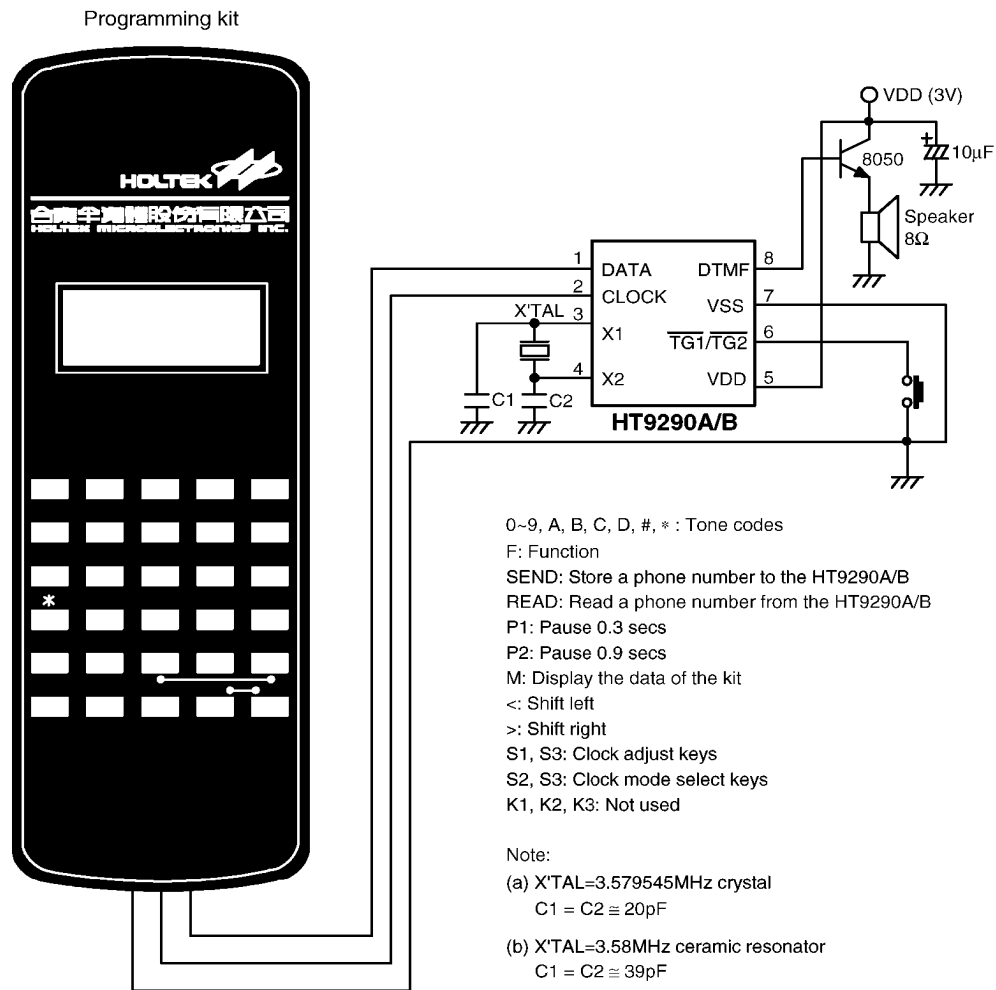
Programming kit

HOLTEK

合泰半導體股份有限公司
HOLTEK MICROELECTRONICS INC.

*

VDD (3V)

8050

$10\mu F$

Speaker
$8\Omega$

1 DATA
2 CLOCK
X'TAL 3 X1
4 X2
DTMF 8
VSS 7
$\overline{TG1}/\overline{TG2}$ 6
VDD 5

C1 C2

HT9290A/B

0~9, A, B, C, D, #, $*$ : Tone codes
F: Function
SEND: Store a phone number to the HT9290A/B
READ: Read a phone number from the HT9290A/B
P1: Pause 0.3 secs
P2: Pause 0.9 secs
M: Display the data of the kit
<: Shift left
>: Shift right
S1, S3: Clock adjust keys
S2, S3: Clock mode select keys
K1, K2, K3: Not used

Note:
(a) X'TAL=3.579545MHz crystal
$C1 = C2 \cong 20pF$

(b) X'TAL=3.58MHz ceramic resonator
$C1 = C2 \cong 39pF$